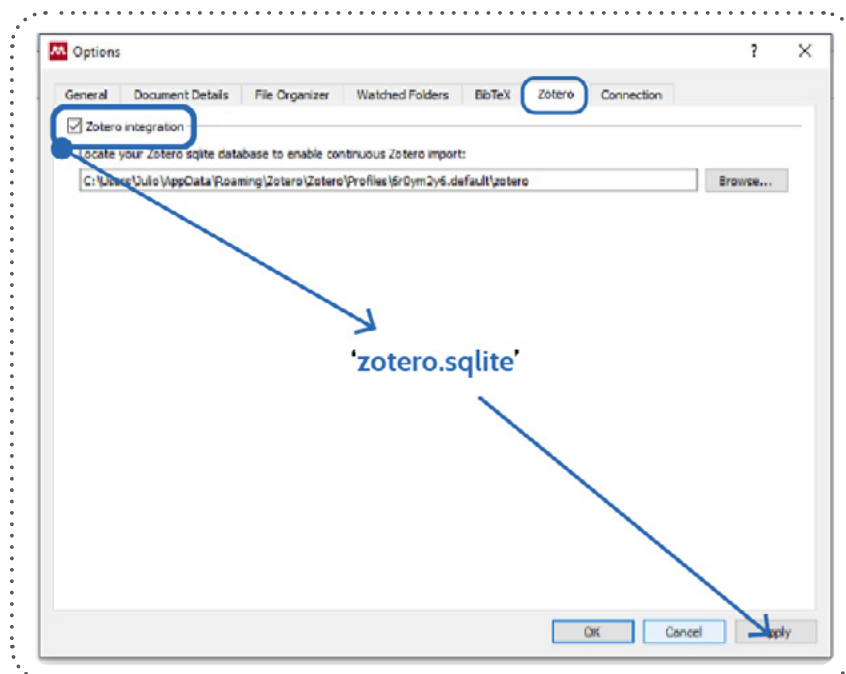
Options

?

X

General | Document Details | File Organizer | Watched Folders | BibTeX | Zotero | Connection

Zotero integration

Locate your Zotero sqlite database to enable continuous Zotero import:

C:\Users\Julio\AppData\Roaming\Zotero\Zotero\Profiles\6r0ym2y6.default\zotero

Browse...

'zotero.sqlite'

OK

Cancel

Apply